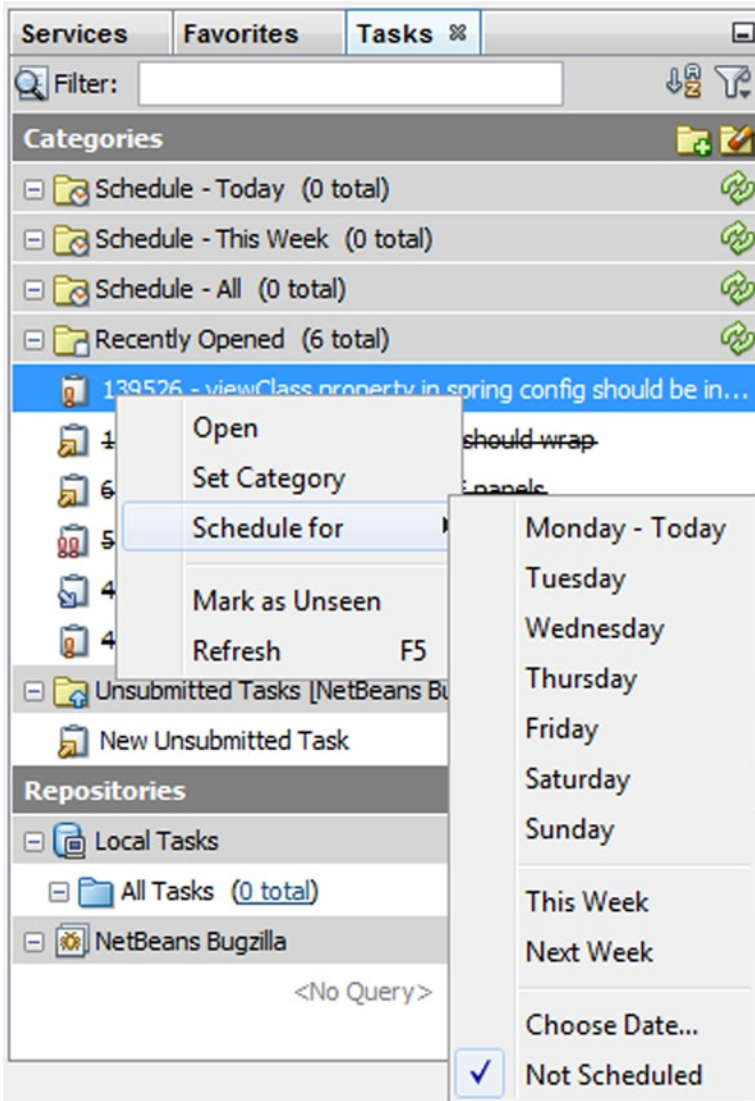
Services Favorites Tasks

Filter:

Categories

Schedule - Today (0 total)

Schedule - This Week (0 total)

Schedule - All (0 total)

Recently Opened (6 total)

139526 - viewClass property in spring config should be in...

1 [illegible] should wrap

6 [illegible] panels

5

4

4

Open
Set Category
Schedule for
Mark as Unseen
Refresh F5

Monday - Today
Tuesday
Wednesday
Thursday
Friday
Saturday
Sunday
This Week
Next Week
Choose Date...
✓ Not Scheduled

Unsubmitted Tasks [NetBeans Bu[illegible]

New Unsubmitted Task

Repositories

Local Tasks

All Tasks (0 total)

NetBeans Bugzilla

<No Query>